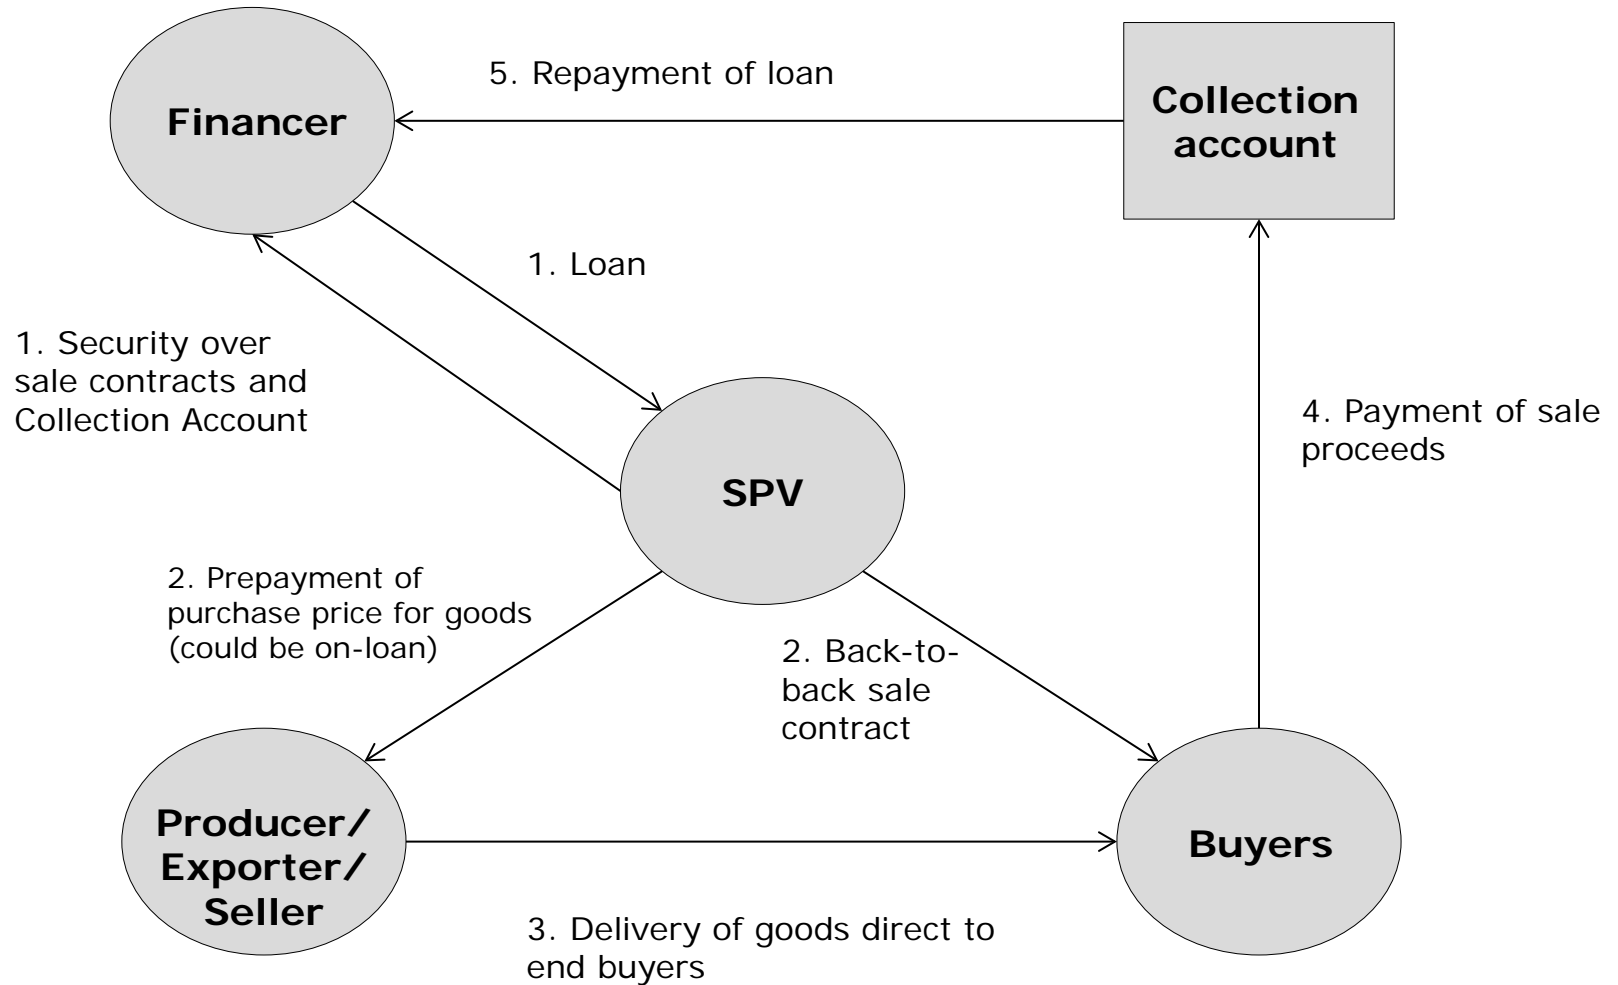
5. Repayment of loan

Financer

Collection account

1. Loan

1. Security over sale contracts and Collection Account

4. Payment of sale proceeds

SPV

2. Prepayment of purchase price for goods (could be on-loan)

2. Back-to-back sale contract

Producer/ Exporter/ Seller

Buyers

3. Delivery of goods direct to end buyers